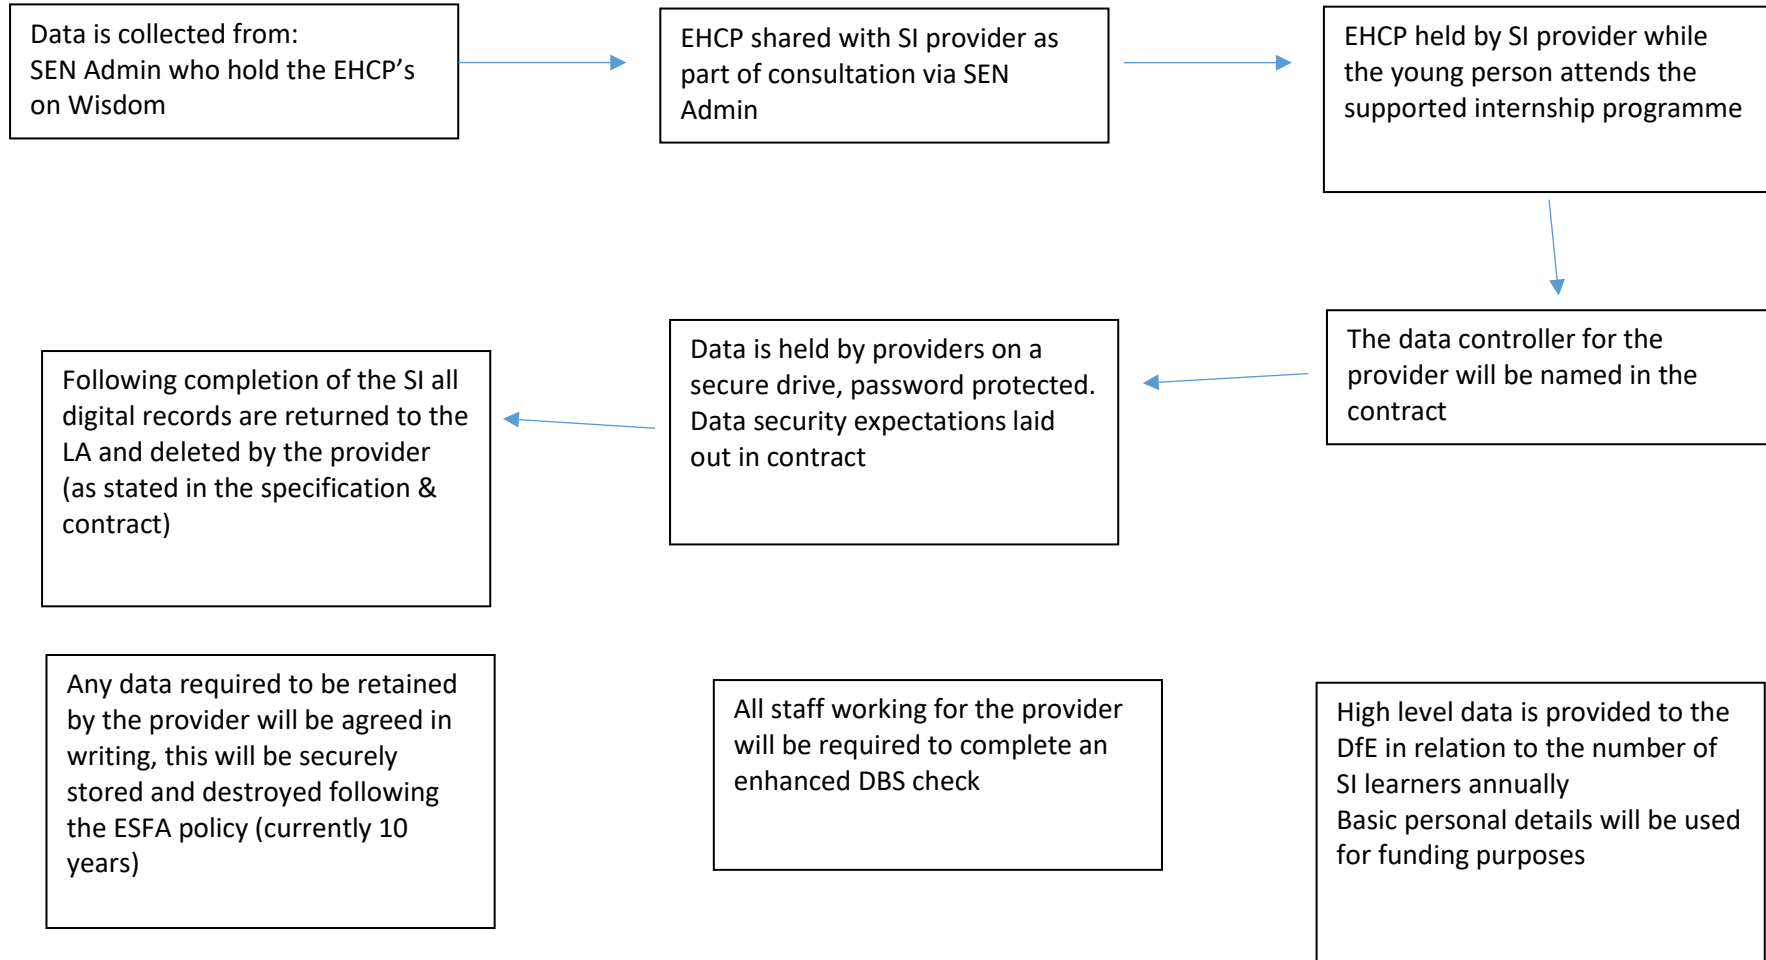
Data is collected from:
SEN Admin who hold the EHCP’s on Wisdom

EHCP shared with SI provider as part of consultation via SEN Admin

EHCP held by SI provider while the young person attends the supported internship programme

The data controller for the provider will be named in the contract

Data is held by providers on a secure drive, password protected. Data security expectations laid out in contract

Following completion of the SI all digital records are returned to the LA and deleted by the provider (as stated in the specification & contract)

Any data required to be retained by the provider will be agreed in writing, this will be securely stored and destroyed following the ESFA policy (currently 10 years)

All staff working for the provider will be required to complete an enhanced DBS check

High level data is provided to the DfE in relation to the number of SI learners annually
Basic personal details will be used for funding purposes